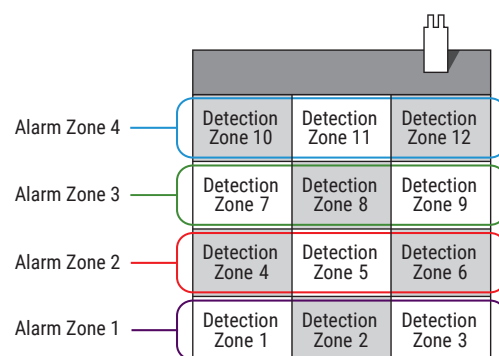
Alarm Zone 4

| Detection Zone 10 | Detection Zone 11 | Detection Zone 12 |
|---|---|---|

Alarm Zone 3

| Detection Zone 7 | Detection Zone 8 | Detection Zone 9 |
|---|---|---|

Alarm Zone 2

| Detection Zone 4 | Detection Zone 5 | Detection Zone 6 |
|---|---|---|

Alarm Zone 1

| Detection Zone 1 | Detection Zone 2 | Detection Zone 3 |
|---|---|---|